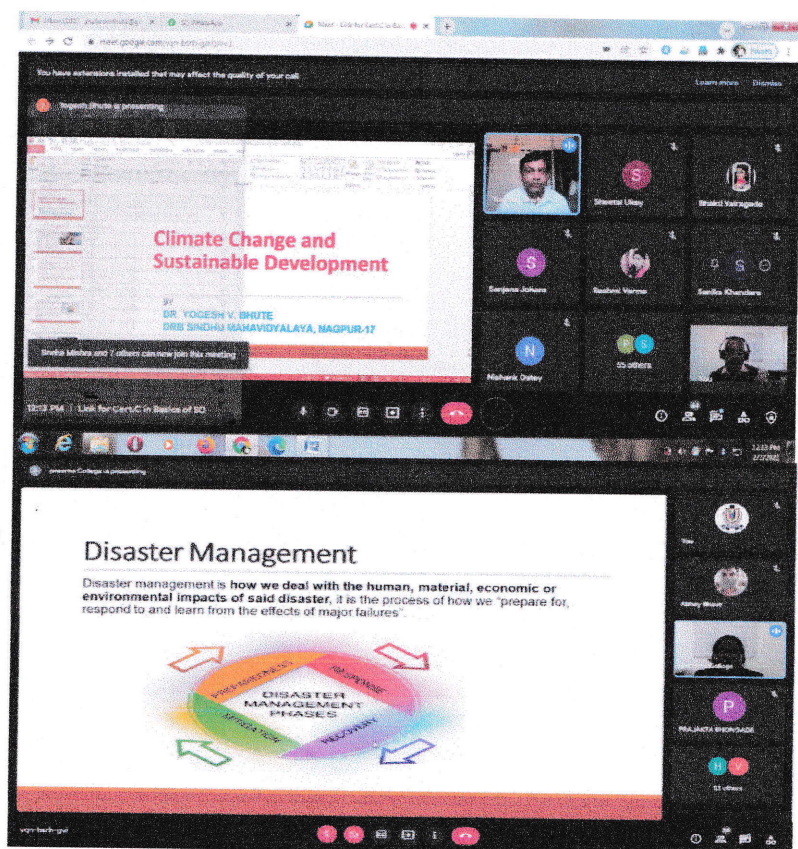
meet.google.com/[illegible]

You have extensions installed that may affect the quality of your call    Learn more    Dismiss

Yogesh Bhute is presenting

Climate Change and Sustainable Development

BY
DR. YOGESH V. BHUTE
DRB SINDHU MAHAVIDYALAYA, NAGPUR-17

Sneha Mishra and 7 others can now join this meeting

12:13 PM | Link for Cert.C in Basics of SD

S Sheetal Ukey
Shalini Vairagade
S Sanjana Jichare
Rashmi Verma
S Sarika Khandare
N Nishank Dubey
55 others

12:13 PM

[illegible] College is presenting

Disaster Management

Disaster management is how we deal with the human, material, economic or environmental impacts of said disaster, it is the process of how we "prepare for, respond to and learn from the effects of major failures".

PREPAREDNESS
RESPONSE
RECOVERY
MITIGATION
DISASTER MANAGEMENT PHASES

You
Abhay Bisen
P PRAJAKTA BHONSADE
51 others

vqn-bsth-gwi